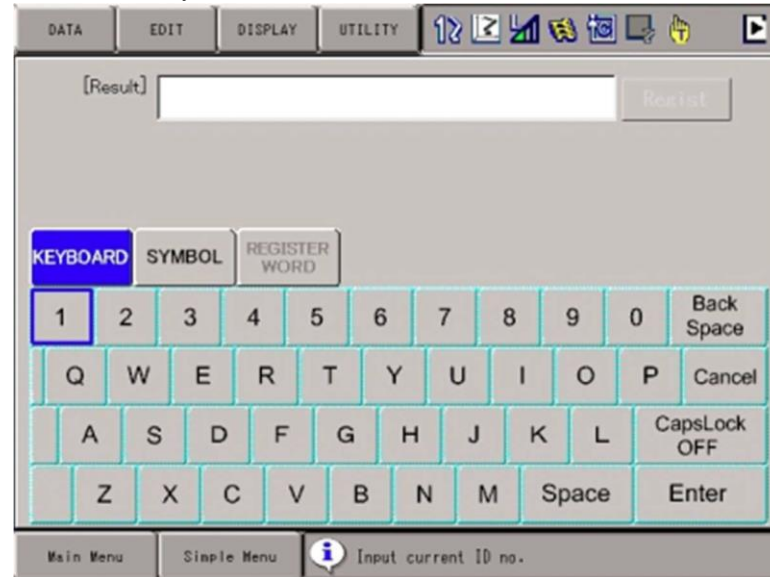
DATA EDIT DISPLAY UTILITY

[Result]

Regist

KEYBOARD SYMBOL REGISTER WORD

1 2 3 4 5 6 7 8 9 0 Back Space

Q W E R T Y U I O P Cancel

A S D F G H J K L CapsLock OFF

Z X C V B N M Space Enter

Main Menu Simple Menu Input current ID no.